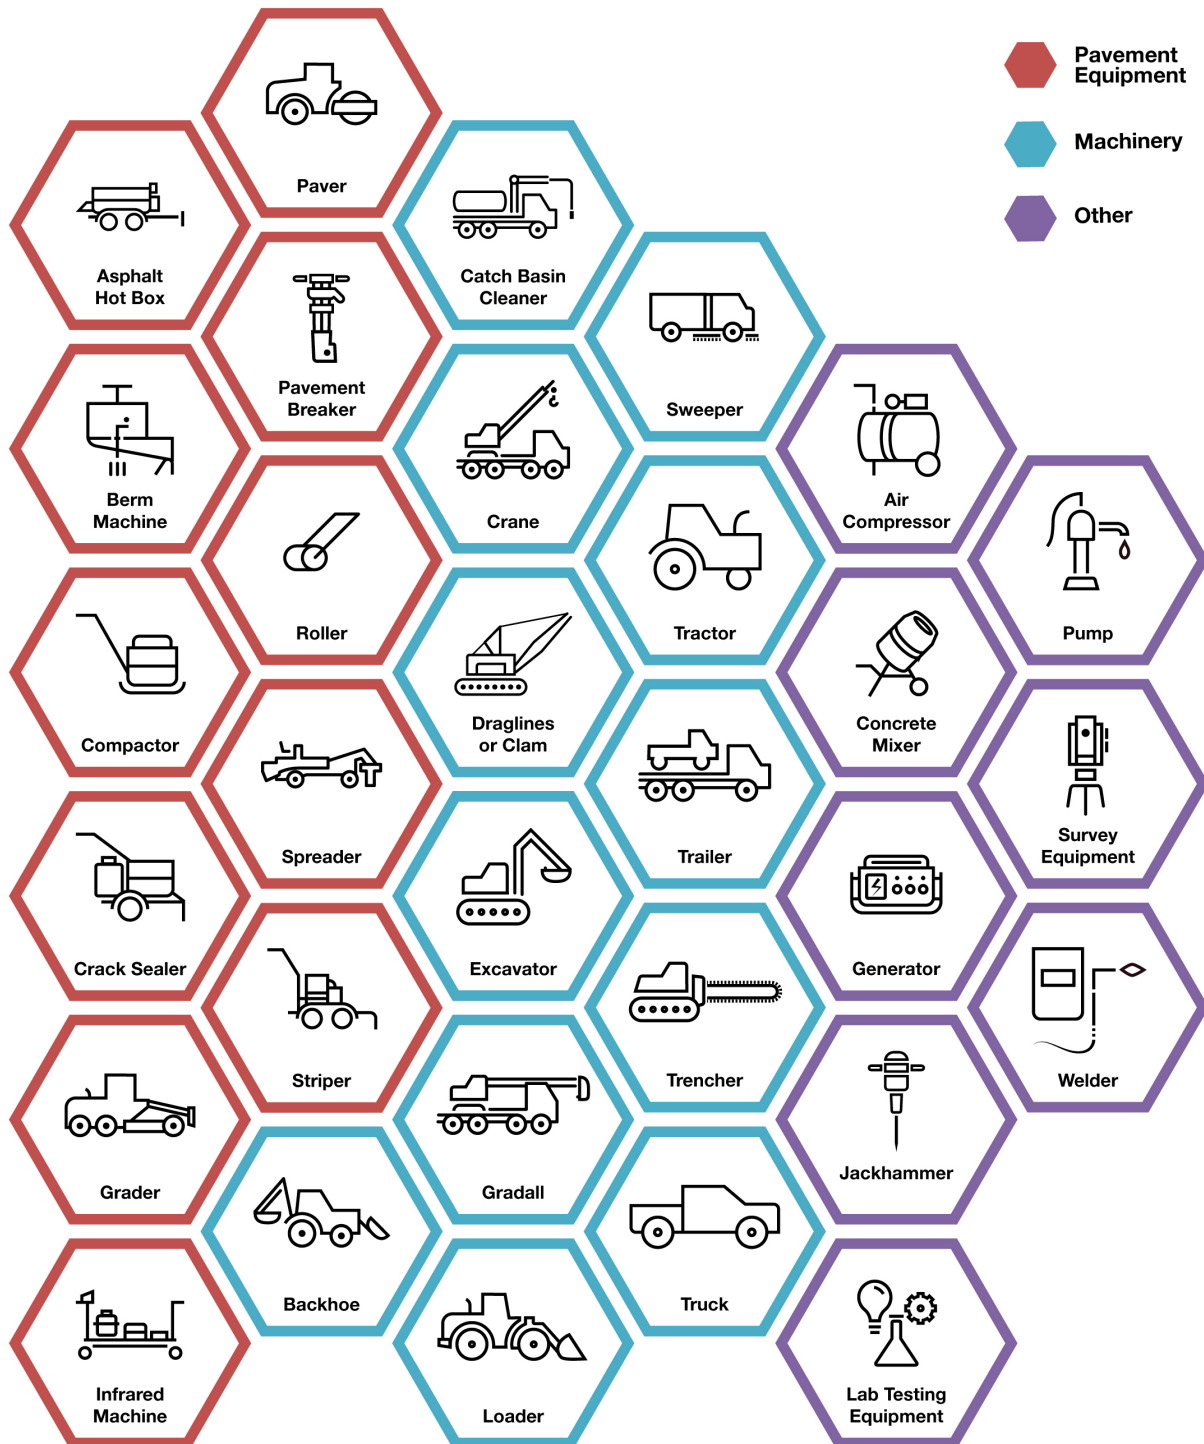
Pavement Equipment

Machinery

Other

Paver

Asphalt Hot Box

Catch Basin Cleaner

Pavement Breaker

Sweeper

Berm Machine

Crane

Air Compressor

Roller

Tractor

Pump

Compactor

Draglines or Clam

Concrete Mixer

Spreader

Trailer

Survey Equipment

Crack Sealer

Excavator

Generator

Striper

Trencher

Welder

Grader

Gradall

Jackhammer

Backhoe

Truck

Infrared Machine

Loader

Lab Testing Equipment